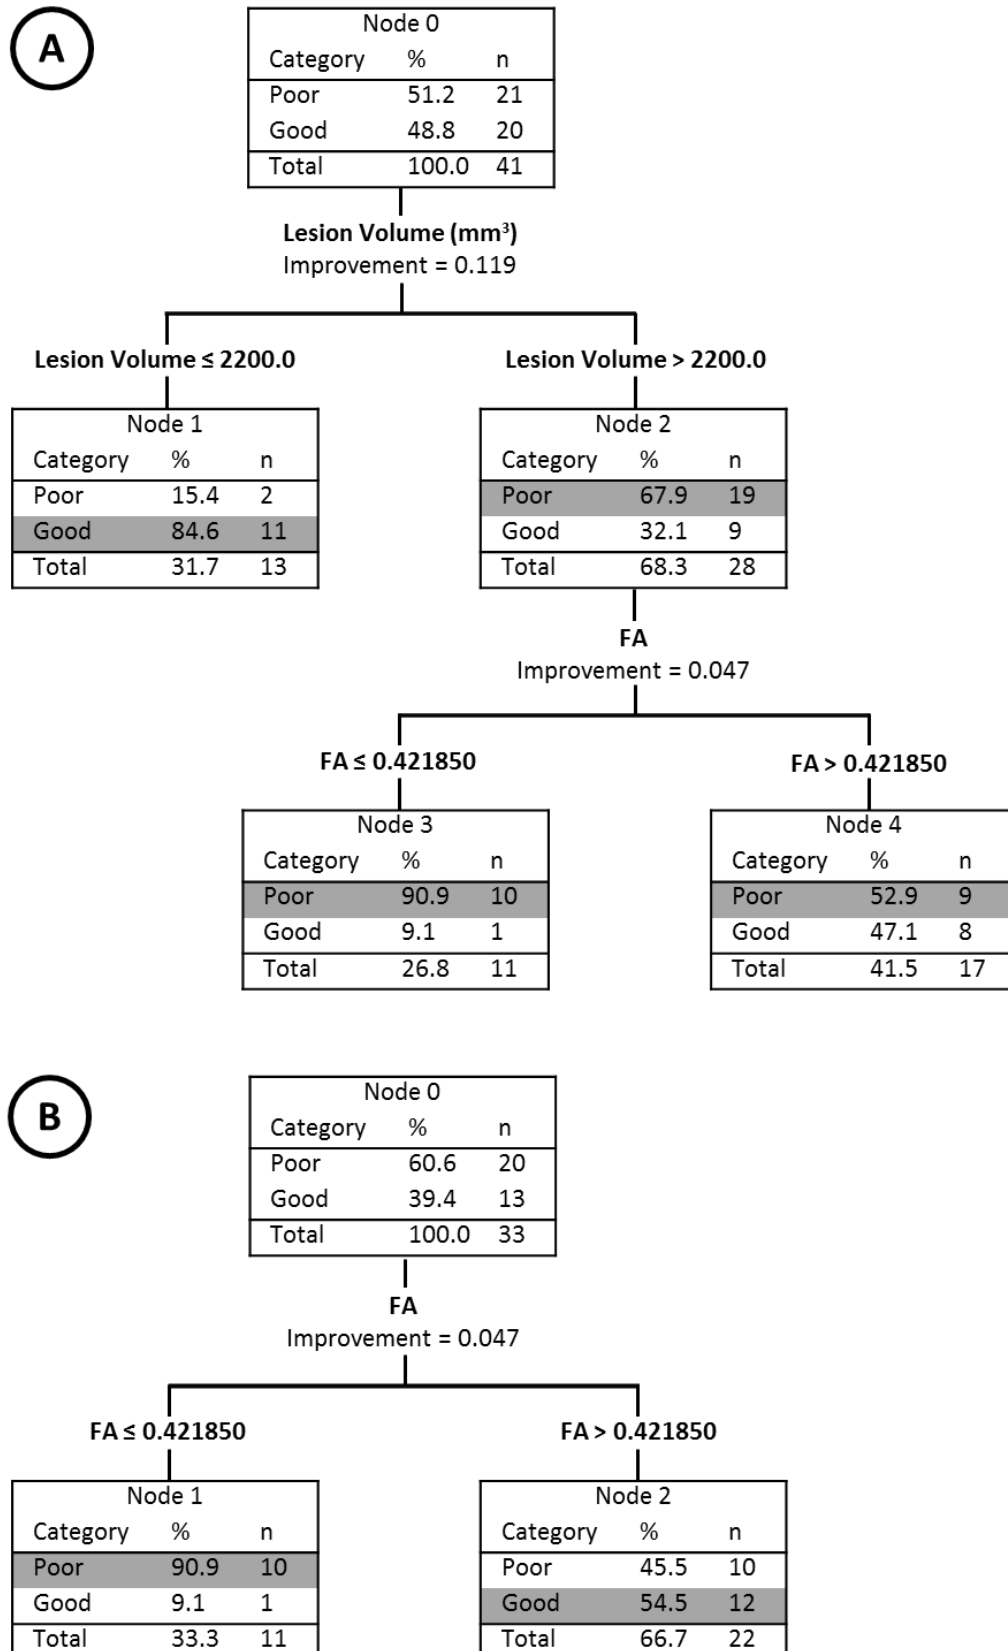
A

Node 0

| Category | % | n |
|---|---|---|
| Poor | 51.2 | 21 |
| Good | 48.8 | 20 |
| Total | 100.0 | 41 |

**Lesion Volume (mm$^3$)**
Improvement = 0.119

**Lesion Volume ≤ 2200.0**

Node 1

| Category | % | n |
|---|---|---|
| Poor | 15.4 | 2 |
| Good | 84.6 | 11 |
| Total | 31.7 | 13 |

**Lesion Volume > 2200.0**

Node 2

| Category | % | n |
|---|---|---|
| Poor | 67.9 | 19 |
| Good | 32.1 | 9 |
| Total | 68.3 | 28 |

**FA**
Improvement = 0.047

**FA ≤ 0.421850**

Node 3

| Category | % | n |
|---|---|---|
| Poor | 90.9 | 10 |
| Good | 9.1 | 1 |
| Total | 26.8 | 11 |

**FA > 0.421850**

Node 4

| Category | % | n |
|---|---|---|
| Poor | 52.9 | 9 |
| Good | 47.1 | 8 |
| Total | 41.5 | 17 |

B

Node 0

| Category | % | n |
|---|---|---|
| Poor | 60.6 | 20 |
| Good | 39.4 | 13 |
| Total | 100.0 | 33 |

**FA**
Improvement = 0.047

**FA ≤ 0.421850**

Node 1

| Category | % | n |
|---|---|---|
| Poor | 90.9 | 10 |
| Good | 9.1 | 1 |
| Total | 33.3 | 11 |

**FA > 0.421850**

Node 2

| Category | % | n |
|---|---|---|
| Poor | 45.5 | 10 |
| Good | 54.5 | 12 |
| Total | 66.7 | 22 |